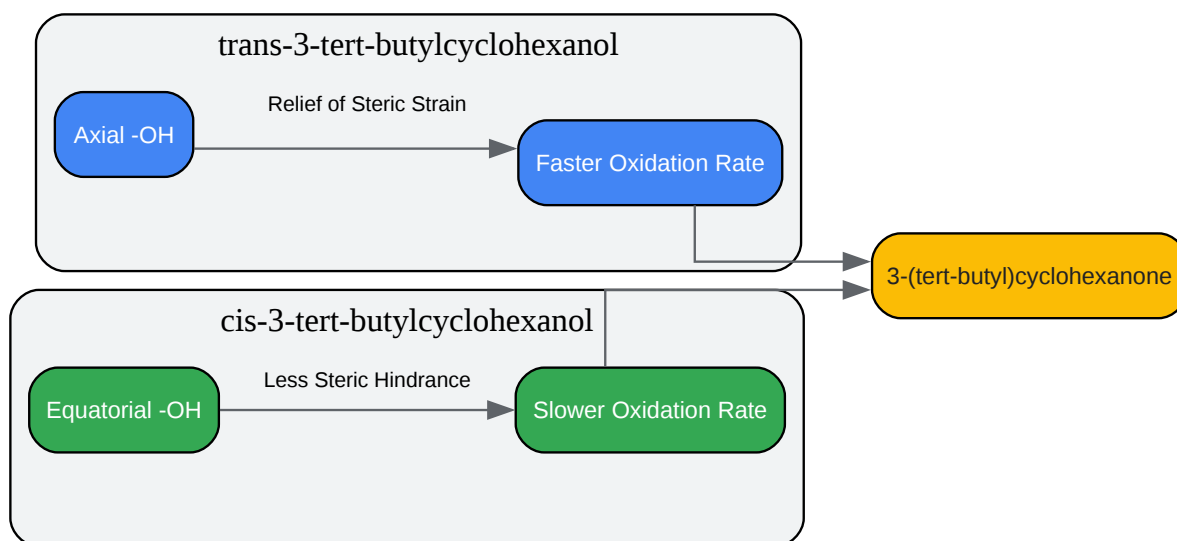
trans-3-tert-butylcyclohexanol

Axial -OH

Relief of Steric Strain

Faster Oxidation Rate

3-(tert-butyl)cyclohexanone

cis-3-tert-butylcyclohexanol

Equatorial -OH

Less Steric Hindrance

Slower Oxidation Rate